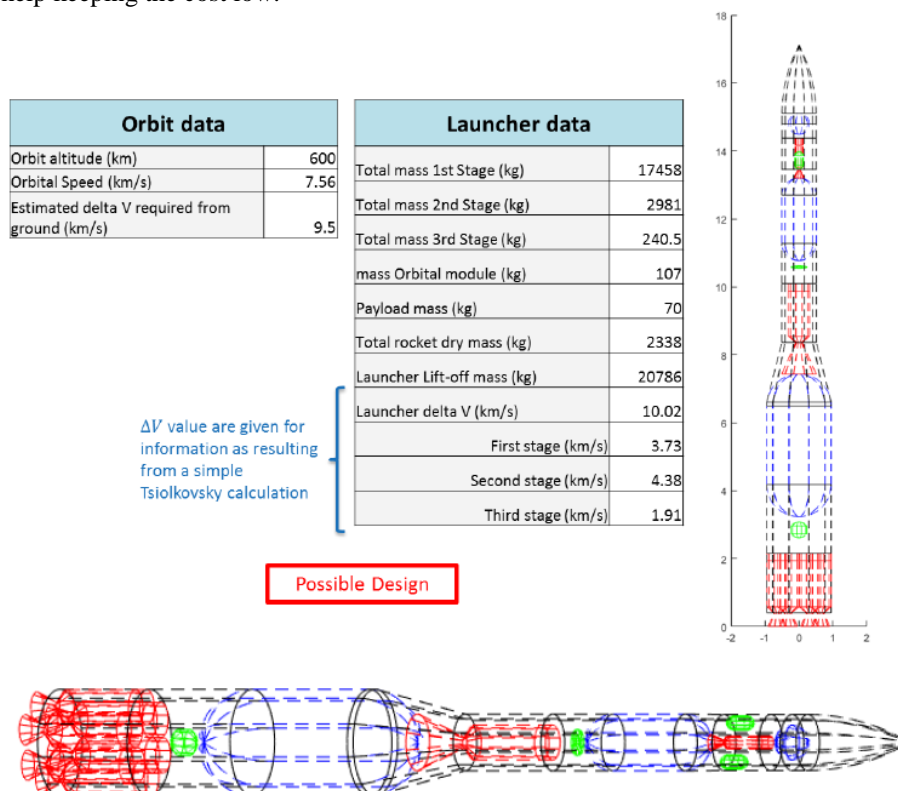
help keeping the cost low.

| Orbit data | |
|---|---|
| Orbit altitude (km) | 600 |
| Orbital Speed (km/s) | 7.56 |
| Estimated delta V required from ground (km/s) | 9.5 |

| Launcher data | |
|---|---|
| Total mass 1st Stage (kg) | 17458 |
| Total mass 2nd Stage (kg) | 2981 |
| Total mass 3rd Stage (kg) | 240.5 |
| mass Orbital module (kg) | 107 |
| Payload mass (kg) | 70 |
| Total rocket dry mass (kg) | 2338 |
| Launcher Lift-off mass (kg) | 20786 |
| Launcher delta V (km/s) | 10.02 |
| First stage (km/s) | 3.73 |
| Second stage (km/s) | 4.38 |
| Third stage (km/s) | 1.91 |

$\Delta V$ value are given for information as resulting from a simple Tsiolkovsky calculation

Possible Design

18
16
14
12
10
8
6
4
2
0
-2
-1
0
1
2